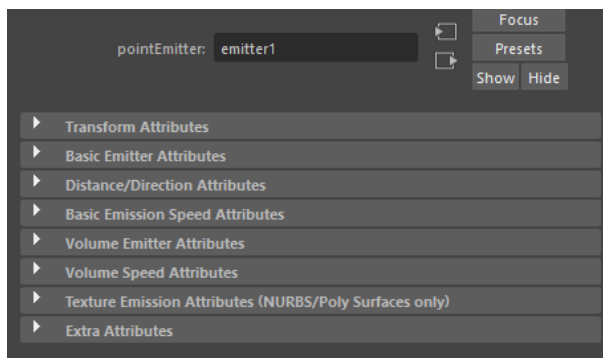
pointEmitter: emitter1

Focus
Presets
Show Hide

Transform Attributes
Basic Emitter Attributes
Distance/Direction Attributes
Basic Emission Speed Attributes
Volume Emitter Attributes
Volume Speed Attributes
Texture Emission Attributes (NURBS/Poly Surfaces only)
Extra Attributes